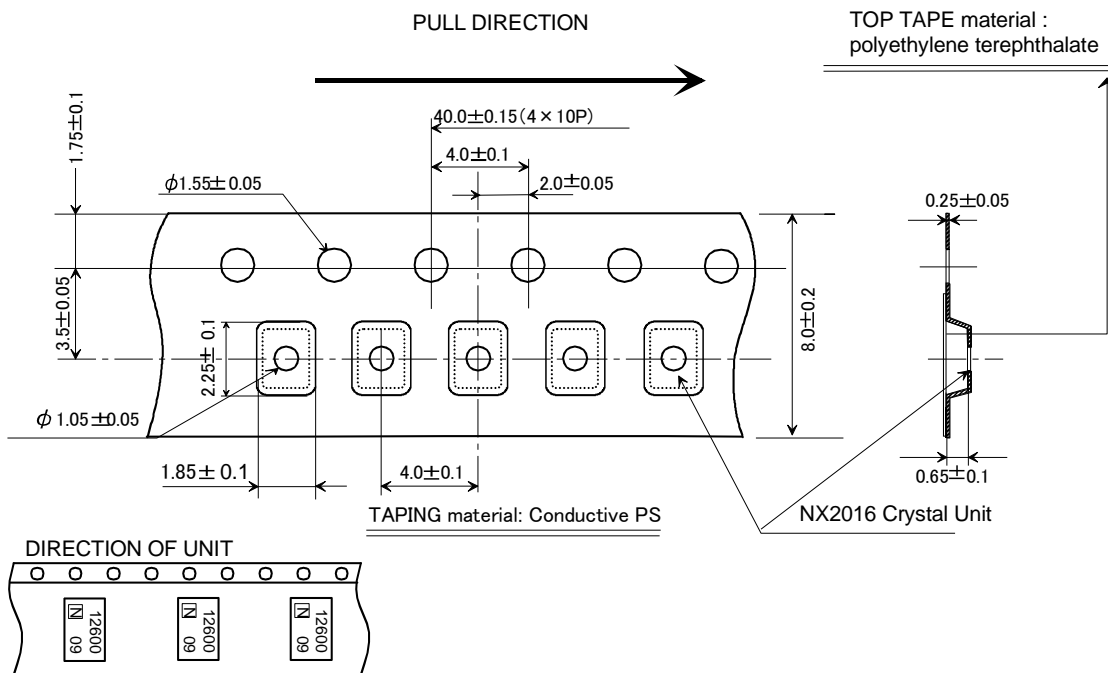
PULL DIRECTION

TOP TAPE material : polyethylene terephthalate

$40.0\pm0.15$ (4 × 10P)

$1.75\pm0.1$

$4.0\pm0.1$

$\phi1.55\pm0.05$

$2.0\pm0.05$

$0.25\pm0.05$

$3.5\pm0.05$

$2.25\pm0.1$

$8.0\pm0.2$

$\phi1.05\pm0.05$

$1.85\pm0.1$

$4.0\pm0.1$

$0.65\pm0.1$

TAPING material: Conductive PS

NX2016 Crystal Unit

DIRECTION OF UNIT

N 12600 09

N 12600 09

N 12600 09